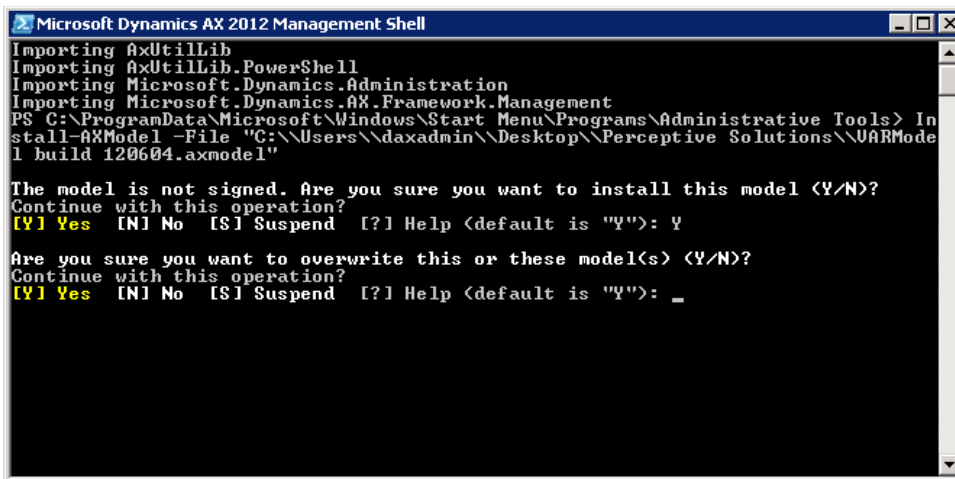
Microsoft Dynamics AX 2012 Management Shell

Importing AxUtilLib
Importing AxUtilLib.PowerShell
Importing Microsoft.Dynamics.Administration
Importing Microsoft.Dynamics.AX.Framework.Management
PS C:\ProgramData\Microsoft\Windows\Start Menu\Programs\Administrative Tools> Install-AXModel -File "C:\\Users\\daxadmin\\Desktop\\Perceptive Solutions\\VARModel build 120604.axmodel"

The model is not signed. Are you sure you want to install this model (Y/N)?
Continue with this operation?
[Y] Yes  [N] No  [S] Suspend  [?] Help (default is "Y"): Y

Are you sure you want to overwrite this or these model(s) (Y/N)?
Continue with this operation?
[Y] Yes  [N] No  [S] Suspend  [?] Help (default is "Y"): _